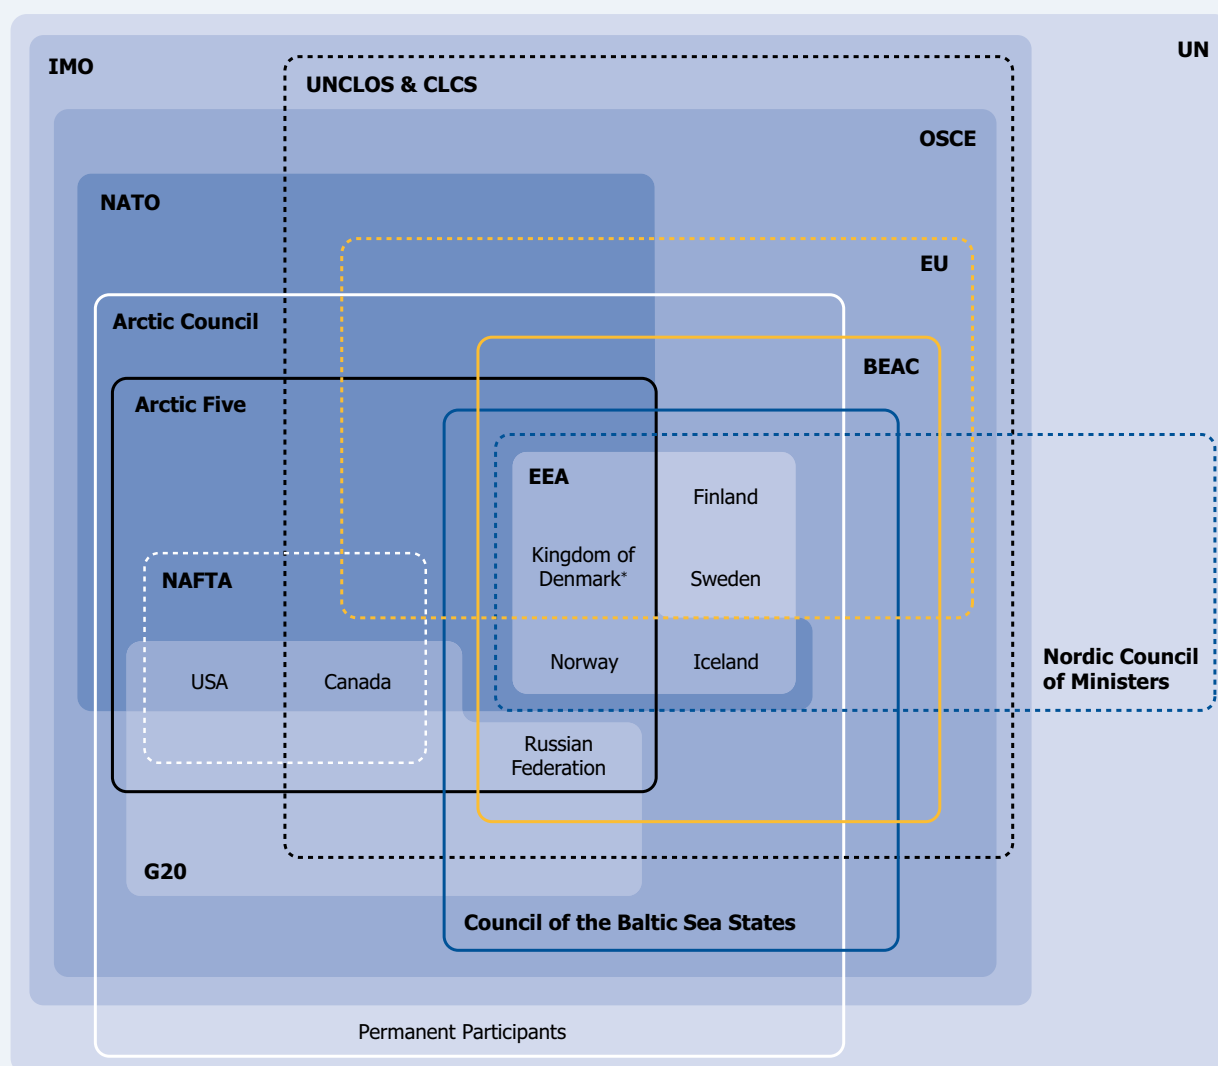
UN

IMO

UNCLOS & CLCS

OSCE

NATO

EU

Arctic Council

BEAC

Arctic Five

EEA

Finland

Kingdom of Denmark*

Sweden

NAFTA

Norway

Iceland

Nordic Council of Ministers

USA

Canada

Russian Federation

G20

Council of the Baltic Sea States

Permanent Participants